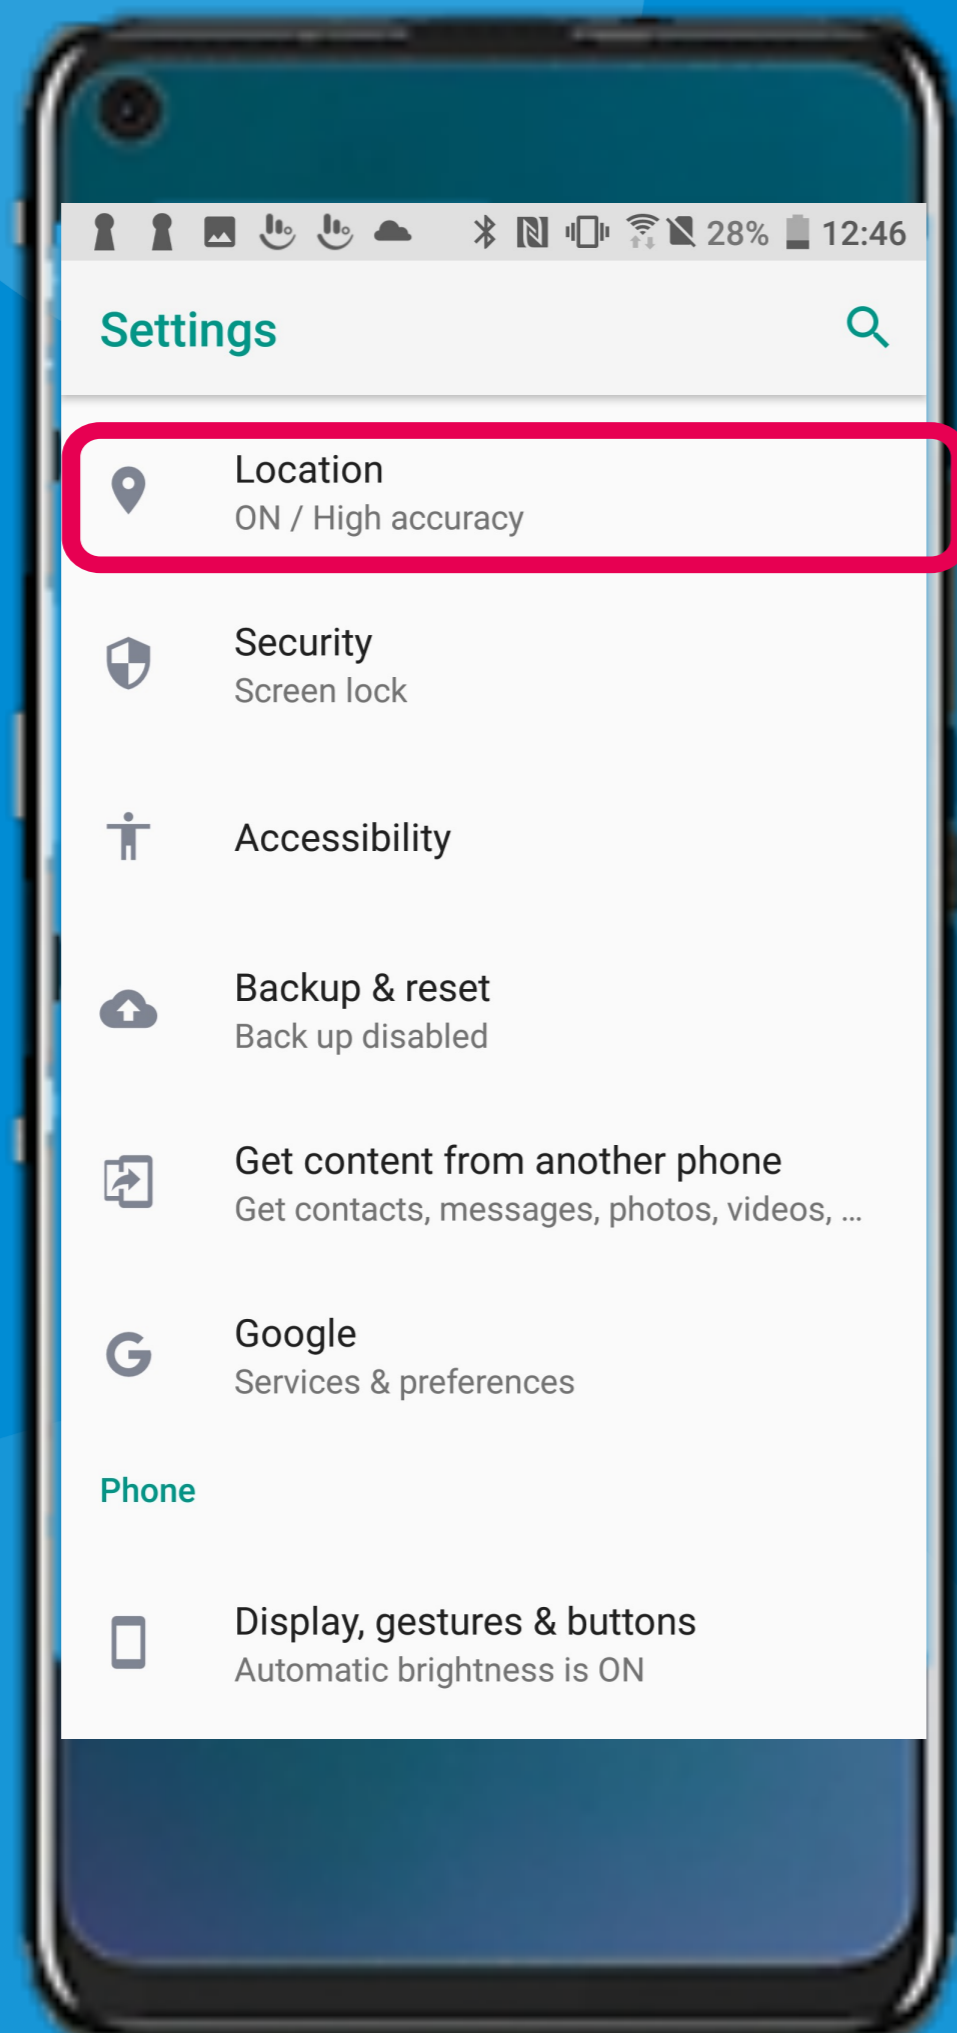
28% 12:46

Settings

Location
ON / High accuracy

Security
Screen lock

Accessibility

Backup & reset
Back up disabled

Get content from another phone
Get contacts, messages, photos, videos, ...

Google
Services & preferences

Phone

Display, gestures & buttons
Automatic brightness is ON